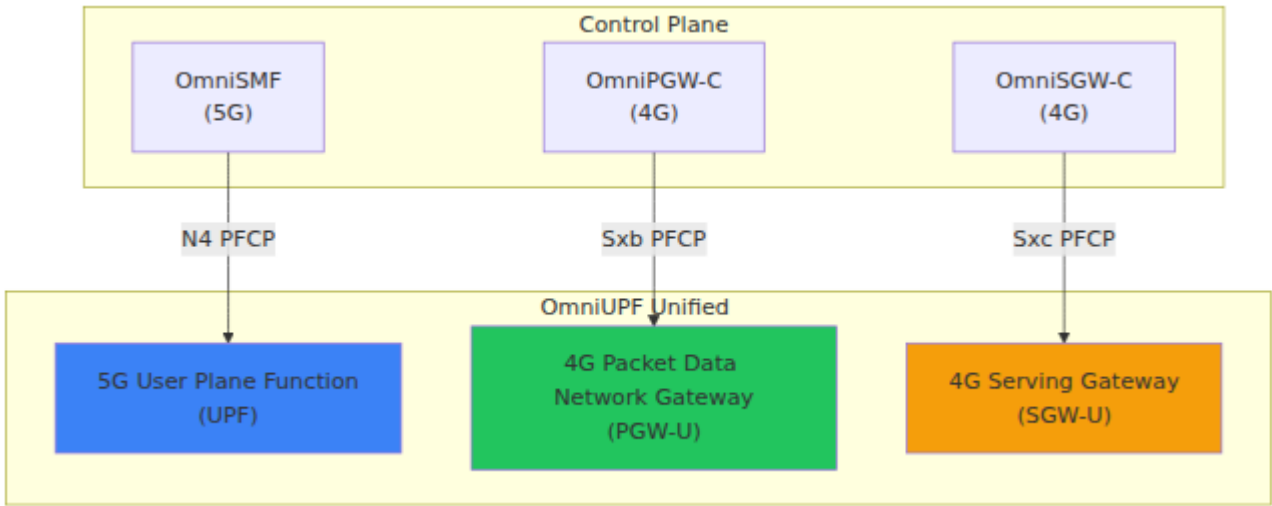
Control Plane

OmniSMF
(5G)

OmniPGW-C
(4G)

OmniSGW-C
(4G)

N4 PFCP

Sxb PFCP

Sxc PFCP

OmniUPF Unified

5G User Plane Function
(UPF)

4G Packet Data
Network Gateway
(PGW-U)

4G Serving Gateway
(SGW-U)